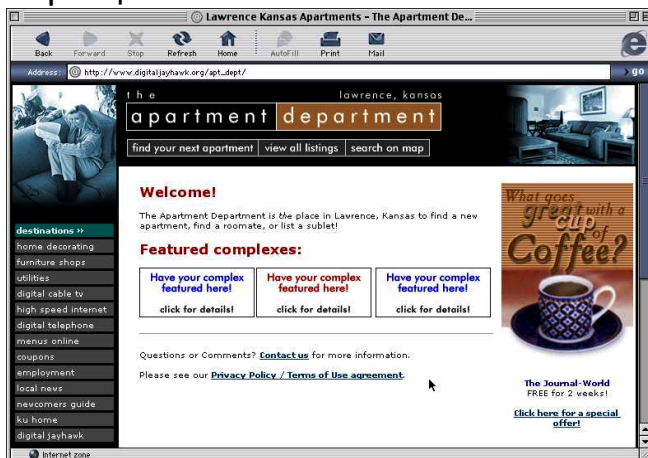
Lawrence Kansas Apartments - The Apartment De...

Back Forward Stop Refresh Home AutoFill Print Mail

Address: http://www.digitaljayhawk.org/apt_dept/

go

the lawrence, kansas

apartment department

find your next apartment | view all listings | search on map

destinations »
home decorating
furniture shops
utilities
digital cable tv
high speed internet
digital telephone
menus online
coupons
employment
local news
newcomers guide
ku home
digital jayhawk

Welcome!

The Apartment Department is the place in Lawrence, Kansas to find a new apartment, find a roomate, or list a sublet!

Featured complexes:

| Have your complex featured here! click for details! | Have your complex featured here! click for details! | Have your complex featured here! click for details! |
|---|---|---|

Questions or Comments? Contact us for more information.

Please see our Privacy Policy / Terms of Use agreement.

What goes great with a cup of Coffee?

The Journal-World FREE for 2 weeks!

Click here for a special offer!

Internet zone